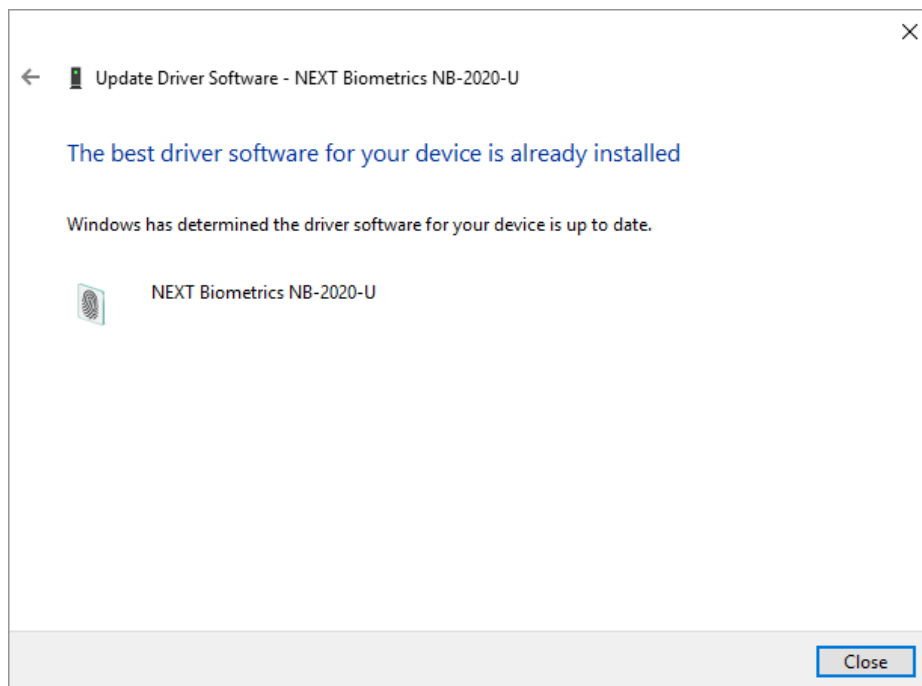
Update Driver Software - NEXT Biometrics NB-2020-U

The best driver software for your device is already installed

Windows has determined the driver software for your device is up to date.

NEXT Biometrics NB-2020-U

Close